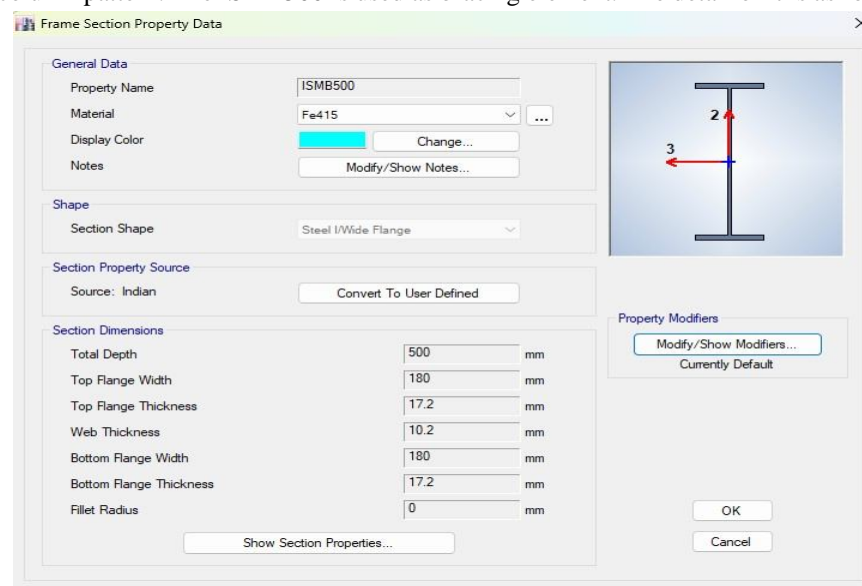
Frame Section Property Data

General Data
Property Name ISMB500
Material Fe415 ...
Display Color Change...
Notes Modify/Show Notes...

Shape
Section Shape Steel I/Wide Flange

Section Property Source
Source: Indian Convert To User Defined

Section Dimensions
Total Depth 500 mm
Top Flange Width 180 mm
Top Flange Thickness 17.2 mm
Web Thickness 10.2 mm
Bottom Flange Width 180 mm
Bottom Flange Thickness 17.2 mm
Fillet Radius 0 mm

Show Section Properties...

2
3

Property Modifiers
Modify/Show Modifiers...
Currently Default

OK
Cancel